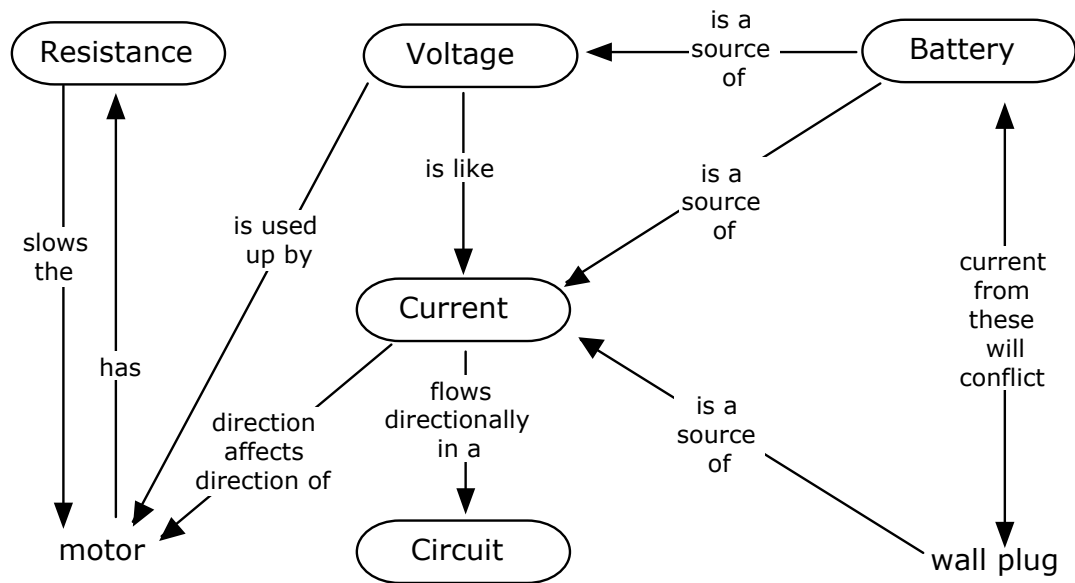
Resistance

Voltage

is a source of

Battery

slows the

has

is used up by

is like

is a source of

current from these will conflict

Current

direction affects direction of

flows directionally in a

is a source of

motor

Circuit

wall plug